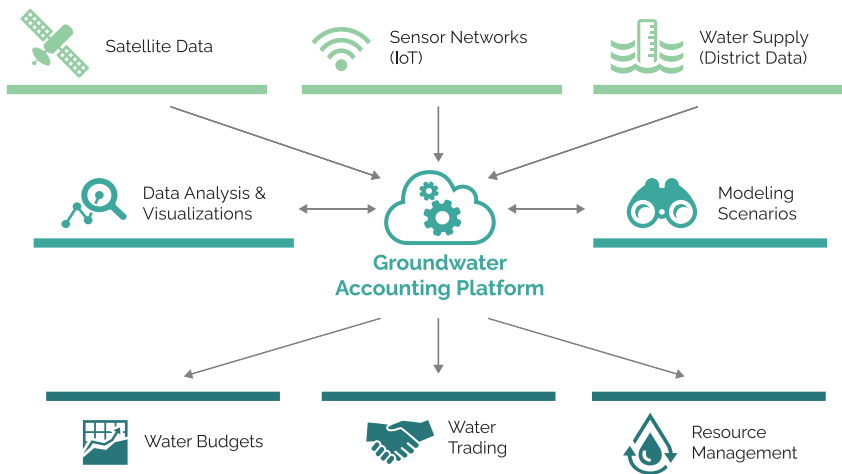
Satellite Data

Sensor Networks (IoT)

Water Supply (District Data)

Data Analysis & Visualizations

Groundwater Accounting Platform

Modeling Scenarios

Water Budgets

Water Trading

Resource Management